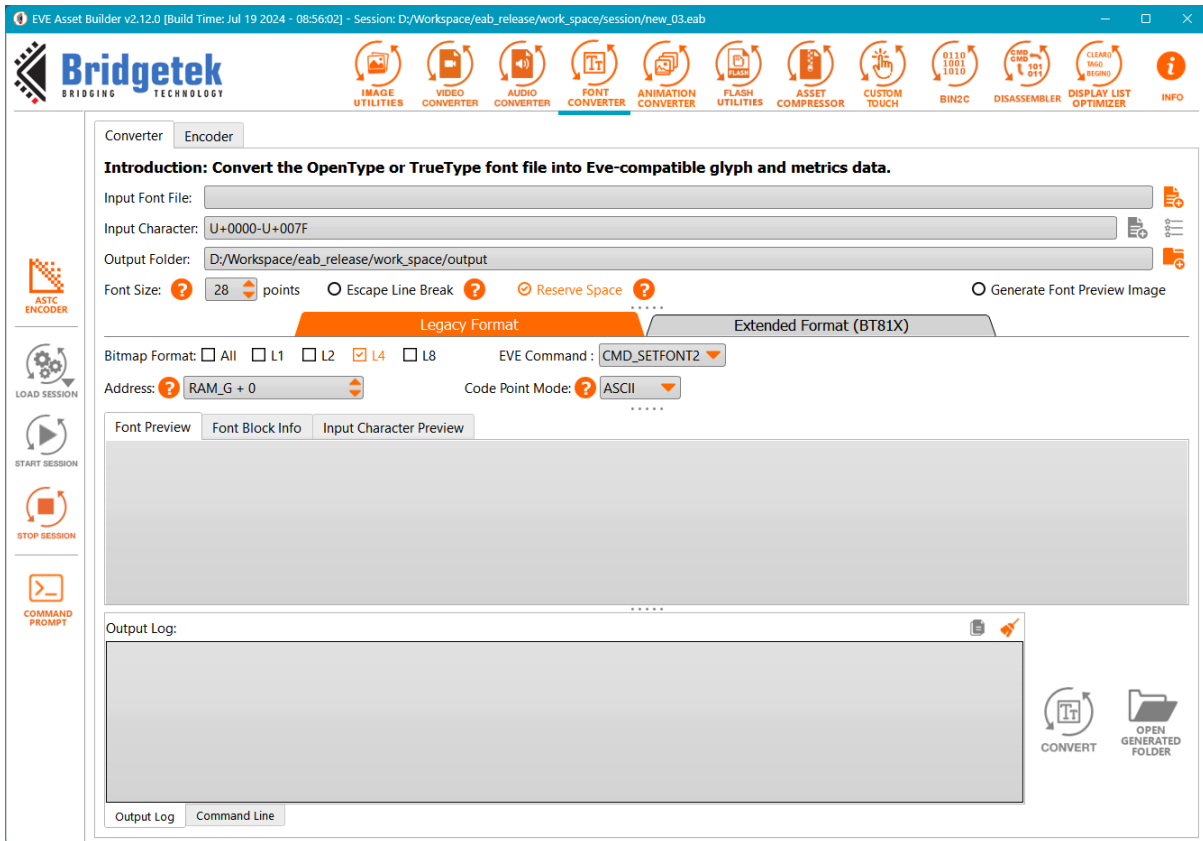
EVE Asset Builder v2.12.0 [Build Time: Jul 19 2024 - 08:56:02] - Session: D:/Workspace/eab_release/work_space/session/new_03.eab

Bridgetek
BRIDGING TECHNOLOGY

IMAGE UTILITIES
VIDEO CONVERTER
AUDIO CONVERTER
FONT CONVERTER
ANIMATION CONVERTER
FLASH UTILITIES
ASSET COMPRESSOR
CUSTOM TOUCH
BIN2C
DISASSEMBLER
DISPLAY LIST OPTIMIZER
INFO

ASTC ENCODER
LOAD SESSION
START SESSION
STOP SESSION
COMMAND PROMPT

Converter
Encoder

Introduction: Convert the OpenType or TrueType font file into Eve-compatible glyph and metrics data.

Input Font File:
Input Character: U+0000-U+007F
Output Folder: D:/Workspace/eab_release/work_space/output
Font Size: 28 points
Escape Line Break
Reserve Space
Generate Font Preview Image

Legacy Format
Extended Format (BT81X)

Bitmap Format: All L1 L2 L4 L8
EVE Command : CMD_SETFONT2
Address: RAM_G + 0
Code Point Mode: ASCII

Font Preview
Font Block Info
Input Character Preview

Output Log:

CONVERT
OPEN GENERATED FOLDER

Output Log
Command Line